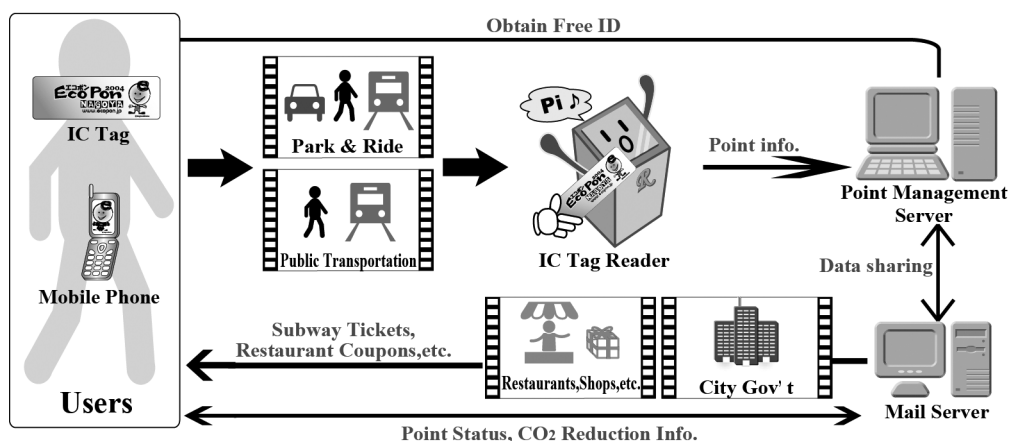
Obtain Free ID

EcoPon 2004 NAGOYA www.ecopon.jp

IC Tag

Mobile Phone

Users

Park & Ride

Public Transportation

Pi ♪

EcoPon 2004

IC Tag Reader

Point info.

Point Management Server

Data sharing

Mail Server

Subway Tickets, Restaurant Coupons,etc.

Restaurants,Shops,etc.

City Gov' t

Point Status, $CO_2$ Reduction Info.